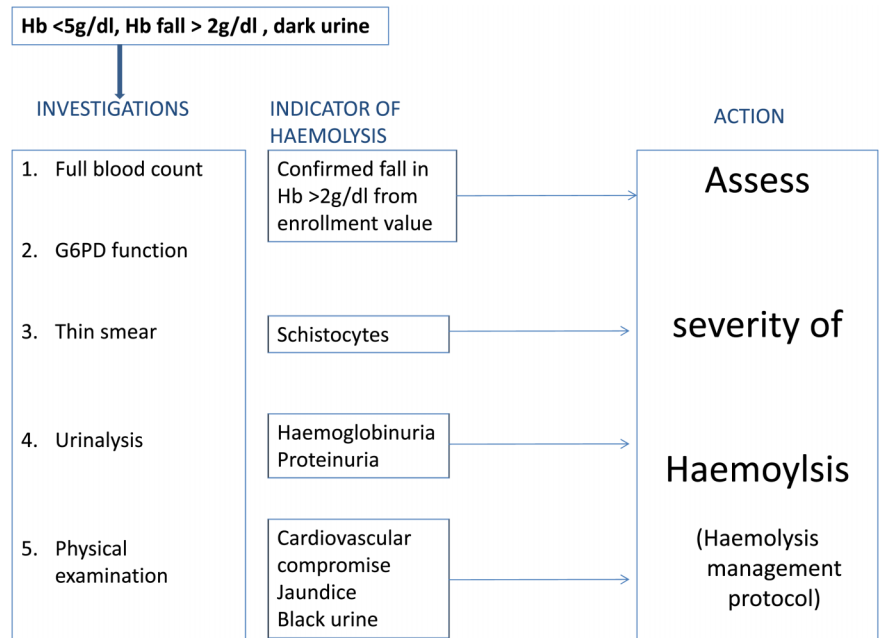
Hb <5g/dl, Hb fall > 2g/dl , dark urine

INVESTIGATIONS

INDICATOR OF HAEMOLYSIS

ACTION

1. Full blood count

2. G6PD function

3. Thin smear

4. Urinalysis

5. Physical examination

Confirmed fall in Hb >2g/dl from enrollment value

Schistocytes

Haemoglobinuria
Proteinuria

Cardiovascular compromise
Jaundice
Black urine

Assess

severity of

Haemoylsis

(Haemolysis management protocol)